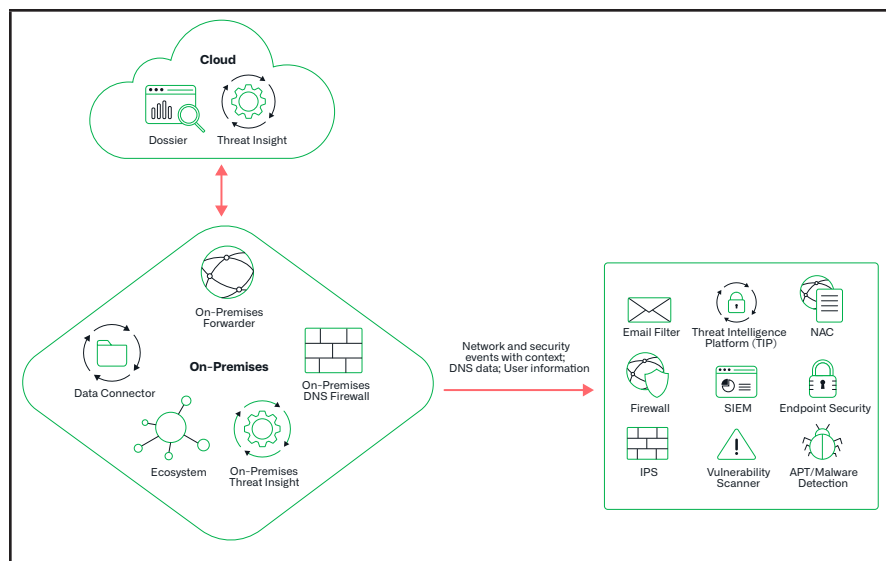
Cloud

Dossier

Threat Insight

On-Premises Forwarder

Data Connector

On-Premises

On-Premises DNS Firewall

Ecosystem

On-Premises Threat Insight

Network and security events with context; DNS data; User information

Email Filter

Threat Intelligence Platform (TIP)

NAC

Firewall

SIEM

Endpoint Security

IPS

Vulnerability Scanner

APT/Malware Detection